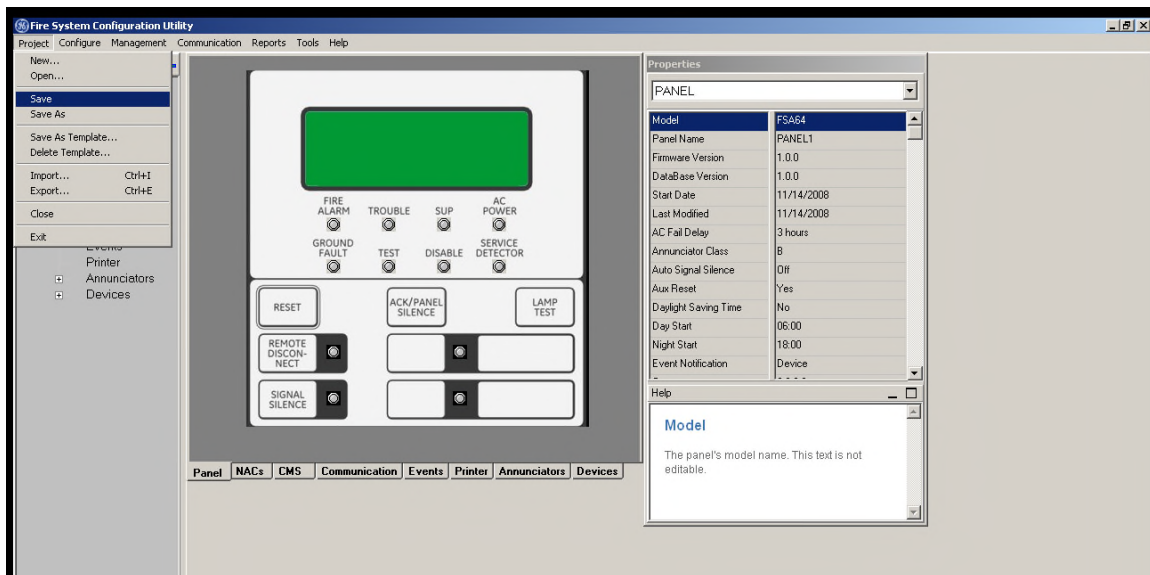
Fire System Configuration Utility

Project Configure Management Communication Reports Tools Help

New...
Open...
Save
Save As
Save As Template...
Delete Template...
Import... Ctrl+I
Export... Ctrl+E
Close
Exit

Events
Printer
Annunciators
Devices

FIRE ALARM
TROUBLE
SUP
AC POWER
GROUND FAULT
TEST
DISABLE
SERVICE DETECTOR

RESET
ACK/PANEL SILENCE
LAMP TEST
REMOTE DISCON-NECT
SIGNAL SILENCE

Panel | NACs | CMS | Communication | Events | Printer | Annunciators | Devices

Properties

PANEL

| | |
|---|---|
| Model | FSA64 |
| Panel Name | PANEL1 |
| Firmware Version | 1.0.0 |
| DataBase Version | 1.0.0 |
| Start Date | 11/14/2008 |
| Last Modified | 11/14/2008 |
| AC Fail Delay | 3 hours |
| Annunciator Class | B |
| Auto Signal Silence | Off |
| Aux Reset | Yes |
| Daylight Saving Time | No |
| Day Start | 06:00 |
| Night Start | 18:00 |
| Event Notification | Device |

Help

Model

The panel's model name. This text is not editable.